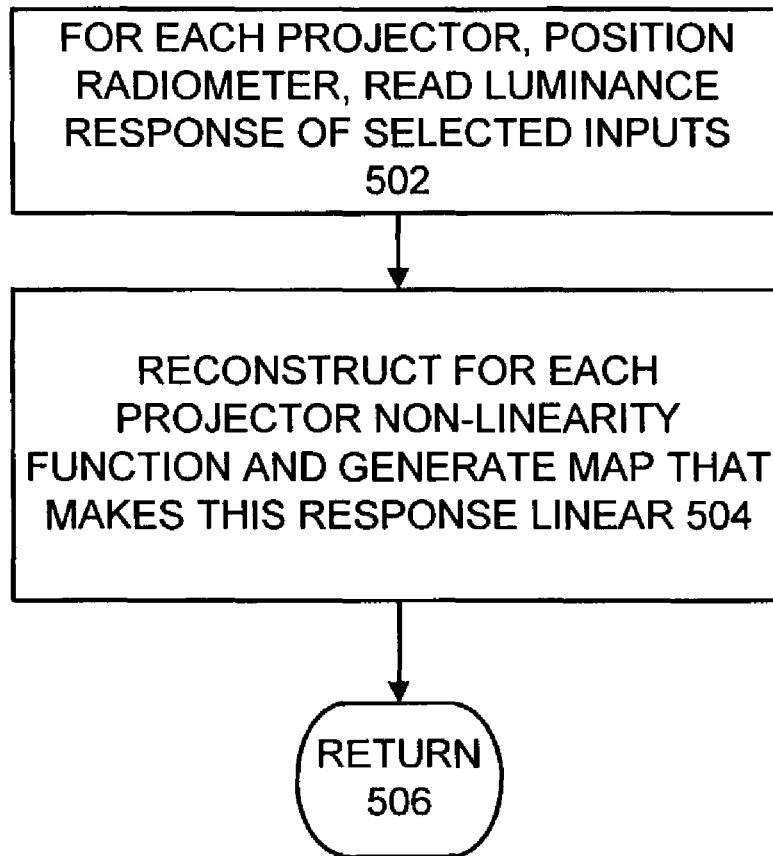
FOR EACH PROJECTOR, POSITION RADIOMETER, READ LUMINANCE RESPONSE OF SELECTED INPUTS 502

RECONSTRUCT FOR EACH PROJECTOR NON-LINEARITY FUNCTION AND GENERATE MAP THAT MAKES THIS RESPONSE LINEAR 504

RETURN 506